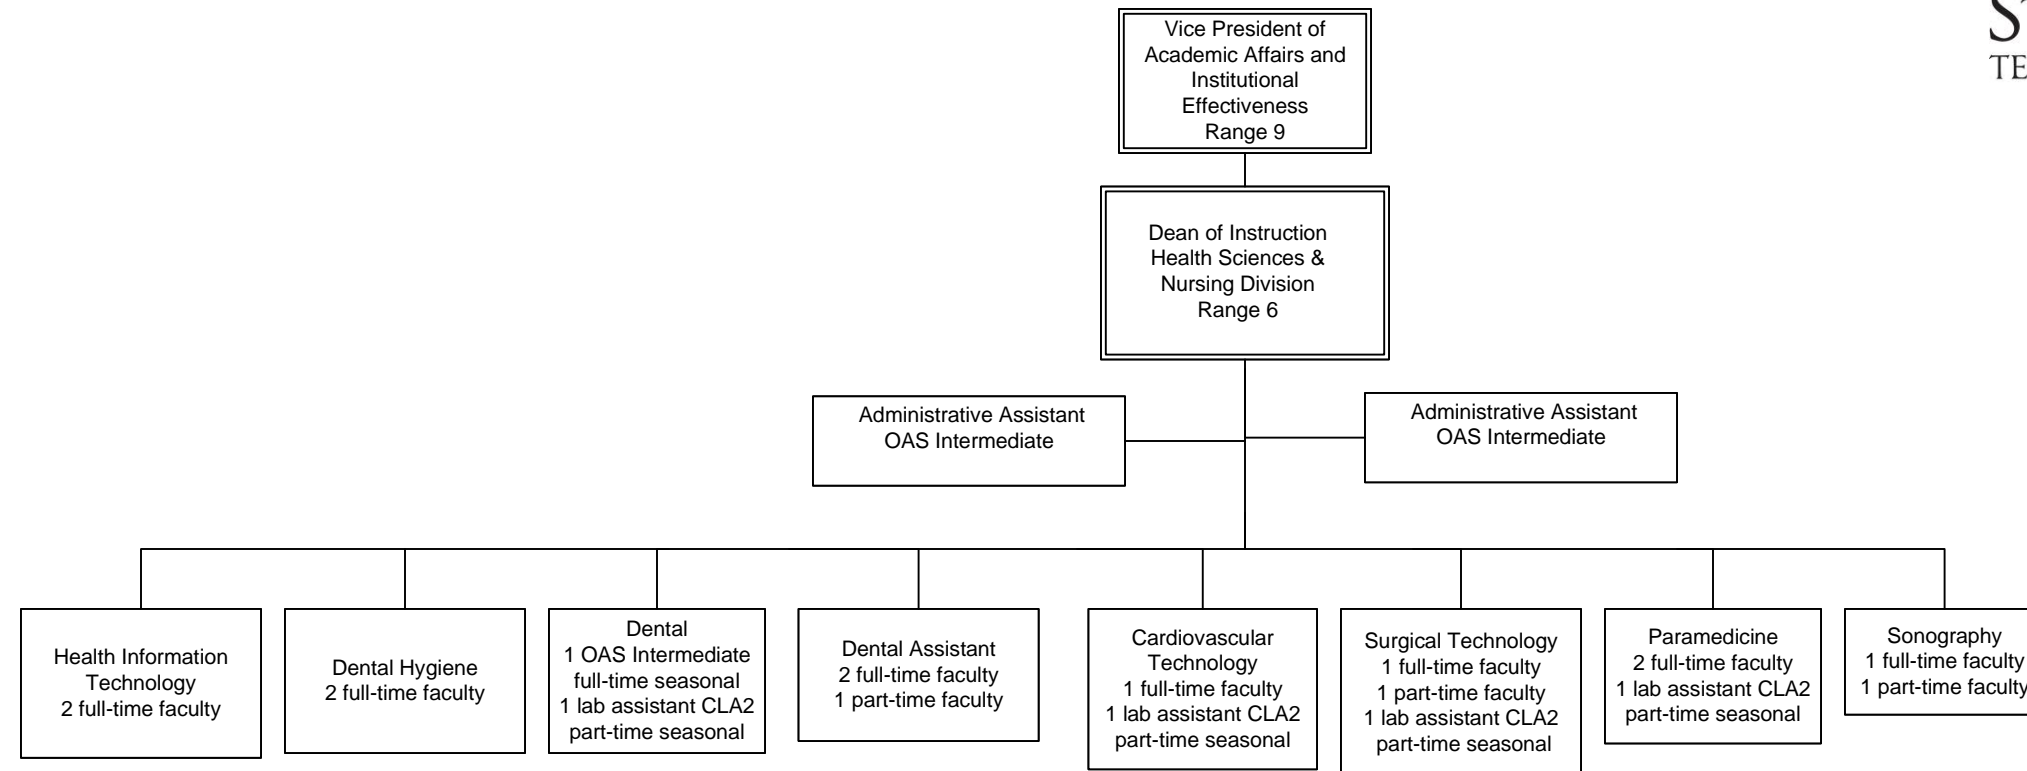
S
TE

Vice President of Academic Affairs and Institutional Effectiveness
Range 9

Dean of Instruction
Health Sciences & Nursing Division
Range 6

Administrative Assistant
OAS Intermediate

Administrative Assistant
OAS Intermediate

Health Information Technology
2 full-time faculty

Dental Hygiene
2 full-time faculty

Dental
1 OAS Intermediate full-time seasonal
1 lab assistant CLA2 part-time seasonal

Dental Assistant
2 full-time faculty
1 part-time faculty

Cardiovascular Technology
1 full-time faculty
1 lab assistant CLA2 part-time seasonal

Surgical Technology
1 full-time faculty
1 part-time faculty
1 lab assistant CLA2 part-time seasonal

Paramedicine
2 full-time faculty
1 lab assistant CLA2 part-time seasonal

Sonography
1 full-time faculty
1 part-time faculty